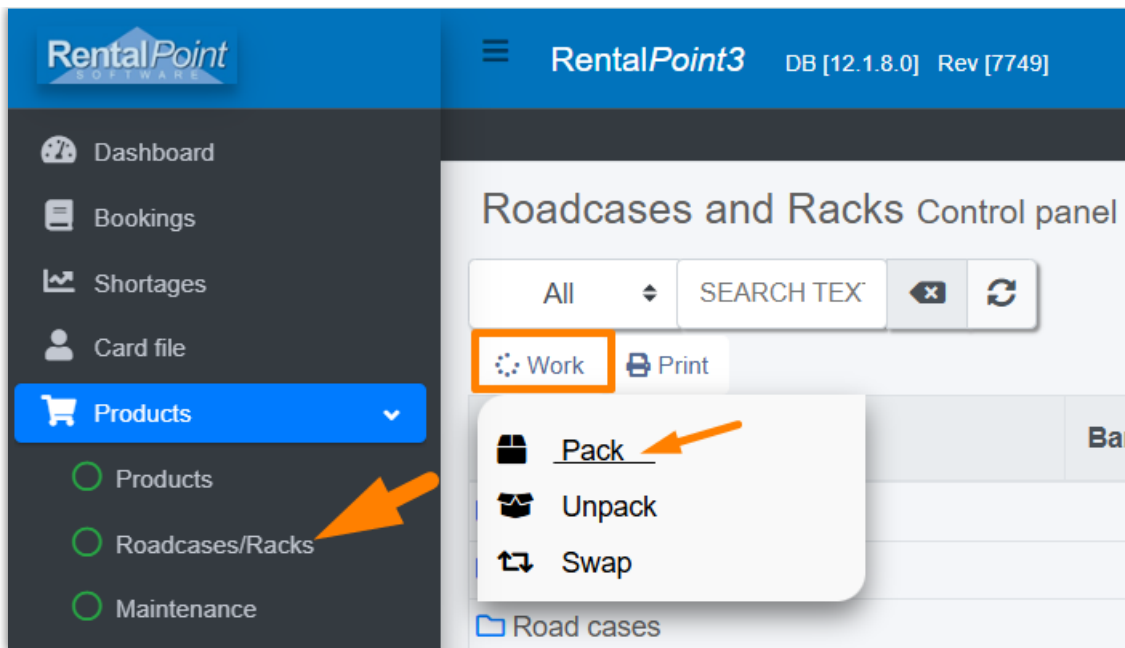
RentalPoint
SOFTWARE

RentalPoint3 DB [12.1.8.0] Rev [7749]

Dashboard
Bookings
Shortages
Card file
Products
Products
Roadcases/Racks
Maintenance

Roadcases and Racks Control panel

All
SEARCH TEX

Work
Print

Pack
Unpack
Swap

Ba

Road cases